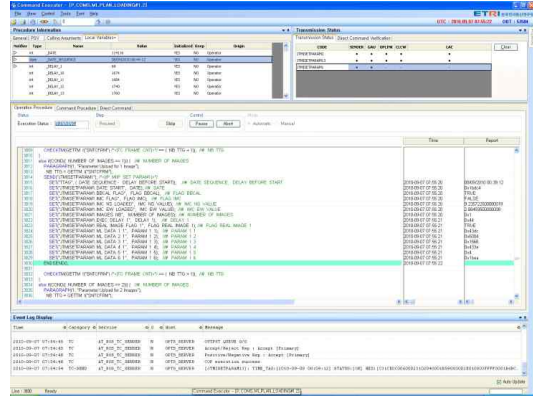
Command Executor - [F:\CONS\WLPLAN\LOADINGP.2]

File View Control Tools User Help

ETRI

UTC : 2010/01/07 07:55:22 UKT : LMWA

Procedure Information

General | PDU | Calling Arguments | Local Variables

| Holder | Type | Name | Value | Initialized | Keep | Origin |
|---|---|---|---|---|---|---|
| IN | Int | | 12/4/16 | YES | NO | Operator |
| IN | Int | DATE_SEQUENCE | | YES | NO | Operator |
| IN | Int | DELAY_1 | | YES | NO | Operator |
| IN | Int | DELAY_14 | 1674 | YES | NO | Operator |
| IN | Int | DELAY_15 | 1679 | YES | NO | Operator |
| IN | Int | DELAY_16 | | YES | NO | Operator |
| IN | Int | DELAY_17 | | YES | NO | Operator |

Transmission Status

Transmission Status | Direct Command Verification

| CODE | SENDER | GAV | RPLYM | CLCW | CAT |
|---|---|---|---|---|---|

Clear

Operation Procedure | Command Procedure | Direct Command

Status | Step | Control | Mode

Execution Status : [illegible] | Proceed | Step | Pause | Abort | Automatic | Manual

Time | Report

CHECK(TMGETM ('STNTCPHR') "CFC FRAME CNT!=1") == TG = TG, #M NB TTG
;
else ECOND( NUMBER OF IMAGES == 1 )/// M NUMBER OF IMAGES
PARAGRAPH( "Parameter Upload for 1 image");
NB_TTG = GETTM ('STNTCPHR');
SEND('TMGETPARAM') /*HP MIP SET PARAM*/
SET('TMGETPARAM DATE SEQUENCE', DELAY BEFORE START) /// M DATE SEQUENCE, DELAY BEFORE START
SET('TMGETPARAM DATE START', DATE) /// M DATE
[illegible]
ENDSEND;

CHECK(TMGETM ('STNTCPHR') "CFC FRAME CNT!=1") == NB TTG = TG, #M NB TTG
;
else ECOND( NUMBER OF IMAGES == 2 )
PARAGRAPH( "Parameter Upload for 2 Images");
NB_TTG = GETTM ('STNTCPHR');

Event Log Display

Time | Category | Service | Host | Message

2010-09-07 07:54:46 TC AT_ROS_TC_SENDER N GFTS_SERVER SYSTEM QUEUE 0/0
2010-09-07 07:54:46 TC AT_ROS_TC_SENDER N GFTS_SERVER Accept/Reject Rep : Accept [Primary]
2010-09-07 07:54:46 TC AT_ROS_TC_SENDER N GFTS_SERVER Positive/Negative Rep : Accept [Primary]
2010-09-07 07:54:46 TC AT_ROS_TC_SENDER N GFTS_SERVER TCP execution success
2010-09-07 07:54:54 TC-SEND AT_ROS_TC_SENDER N GFTS_SERVER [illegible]

Auto Update

Line : 800 | Ready | Command Executor - [F:\CONS\WLPLAN\LOADINGP.2]